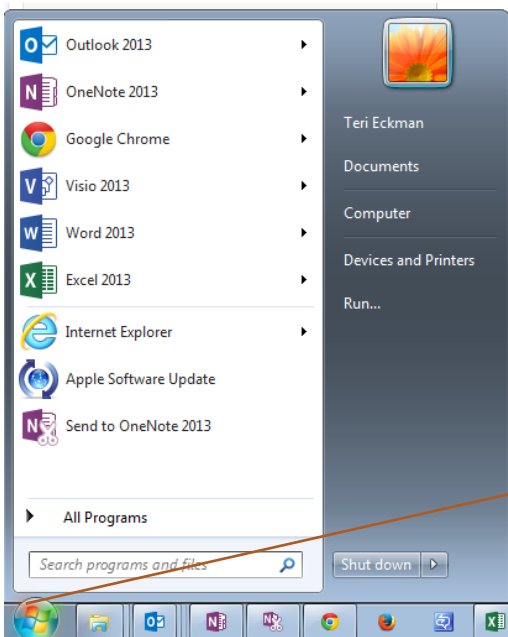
Outlook 2013
OneNote 2013
Google Chrome
Visio 2013
Word 2013
Excel 2013
Internet Explorer
Apple Software Update
Send to OneNote 2013
All Programs
Search programs and files

Teri Eckman
Documents
Computer
Devices and Printers
Run...
Shut down